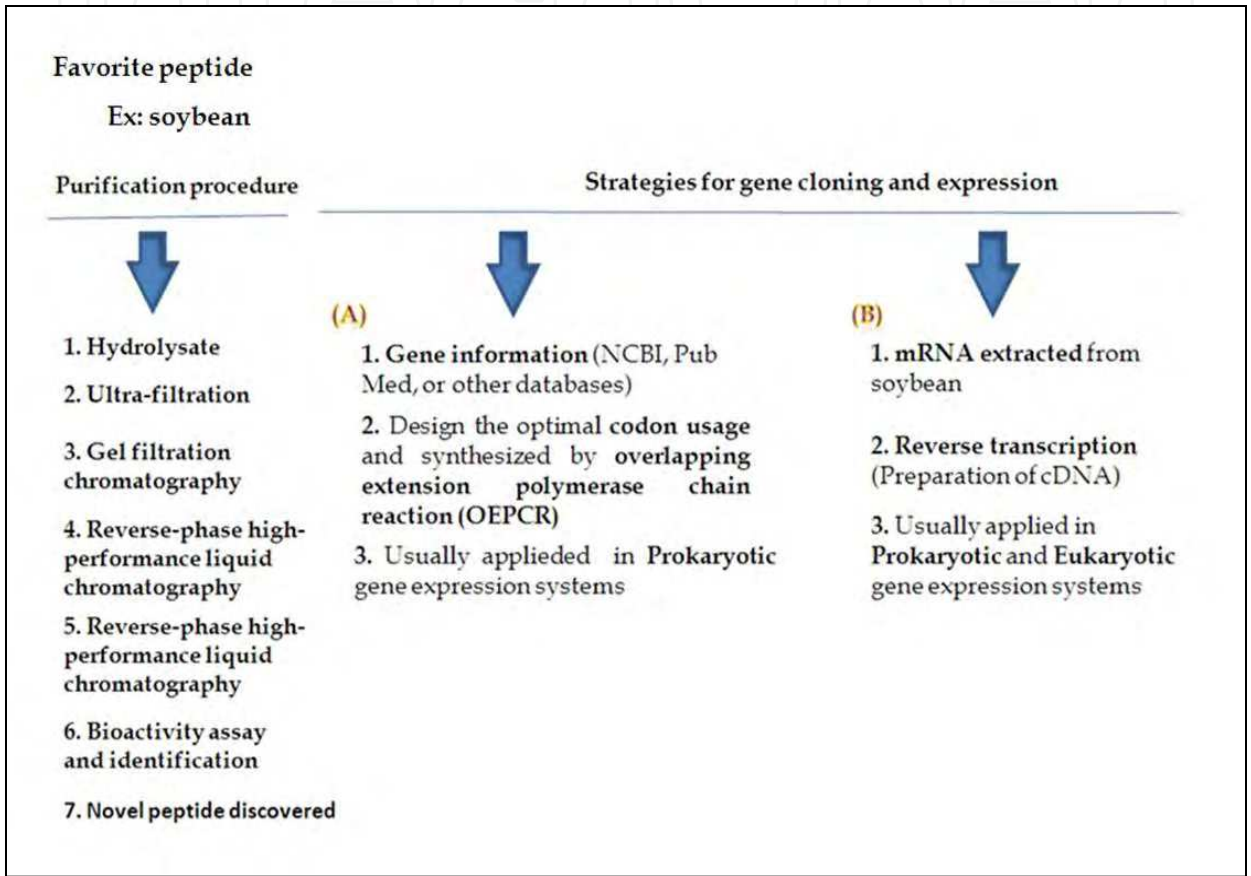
Favorite peptide

Ex: soybean

Purification procedure

Strategies for gene cloning and expression

1. Hydrolysate

2. Ultra-filtration

3. Gel filtration chromatography

4. Reverse-phase high-performance liquid chromatography

5. Reverse-phase high-performance liquid chromatography

6. Bioactivity assay and identification

7. Novel peptide discovered

(A)

1. Gene information (NCBI, Pub Med, or other databases)

2. Design the optimal codon usage and synthesized by overlapping extension polymerase chain reaction (OEPCR)

3. Usually applieded in Prokaryotic gene expression systems

(B)

1. mRNA extracted from soybean

2. Reverse transcription (Preparation of cDNA)

3. Usually applied in Prokaryotic and Eukaryotic gene expression systems